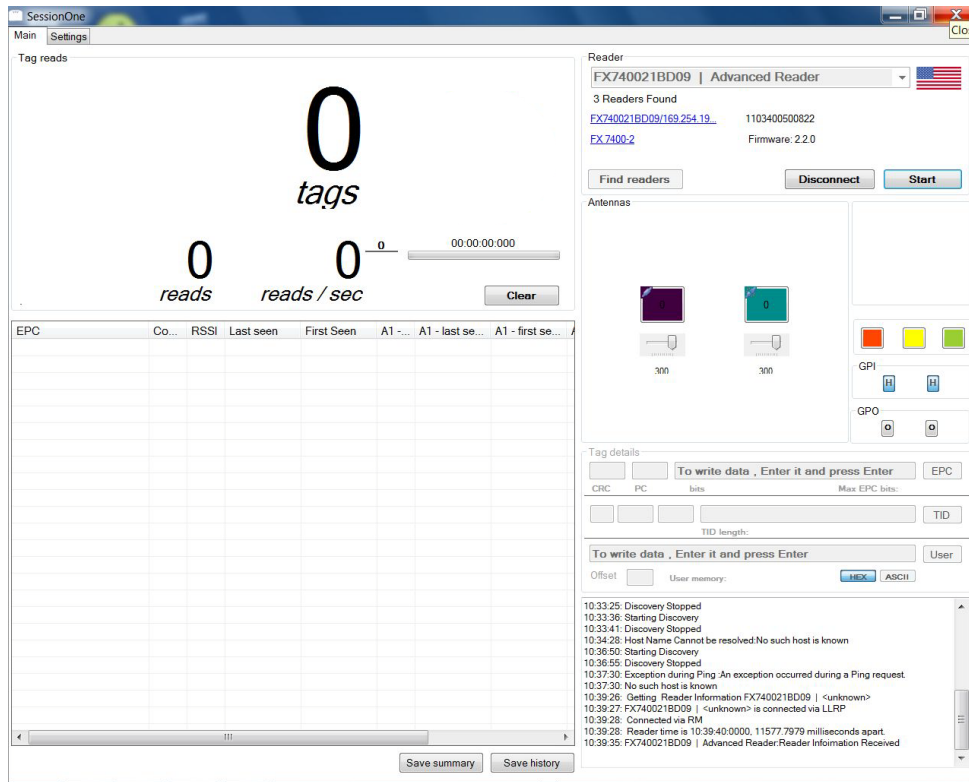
SessionOne

Clo

Main Settings

Tag reads

0
tags

0
reads

0
reads / sec

0

00:00:00:000

Clear

| EPC | Co... | RSSI | Last seen | First Seen | A1 -... | A1 - last se... | A1 - first se... | A |
|---|---|---|---|---|---|---|---|---|

III

Save summary Save history

Reader

FX740021BD09 | Advanced Reader

3 Readers Found

FX740021BD09/169.254.19... 1103400500822

FX 7400-2 Firmware: 2.2.0

Find readers Disconnect Start

Antennas

0 0

300 300

GPI

H H

GPO

O O

Tag details

To write data , Enter it and press Enter EPC

CRC PC bits Max EPC bits:

TID

TID length:

To write data , Enter it and press Enter User

Offset User memory: HEX ASCII

10:33:25: Discovery Stopped
10:33:36: Starting Discovery
10:33:41: Discovery Stopped
10:34:28: Host Name Cannot be resolved:No such host is known
10:36:50: Starting Discovery
10:36:55: Discovery Stopped
10:37:30: Exception during Ping :An exception occurred during a Ping request.
10:37:30: No such host is known
10:39:26: Getting Reader Information FX740021BD09 | <unknown>
10:39:27: FX740021BD09 | <unknown> is connected via LLRP
10:39:28: Connected via RM
10:39:28: Reader time is 10:39:40:0000, 11577.7979 milliseconds apart.
10:39:35: FX740021BD09 | Advanced Reader:Reader Infoimation Received